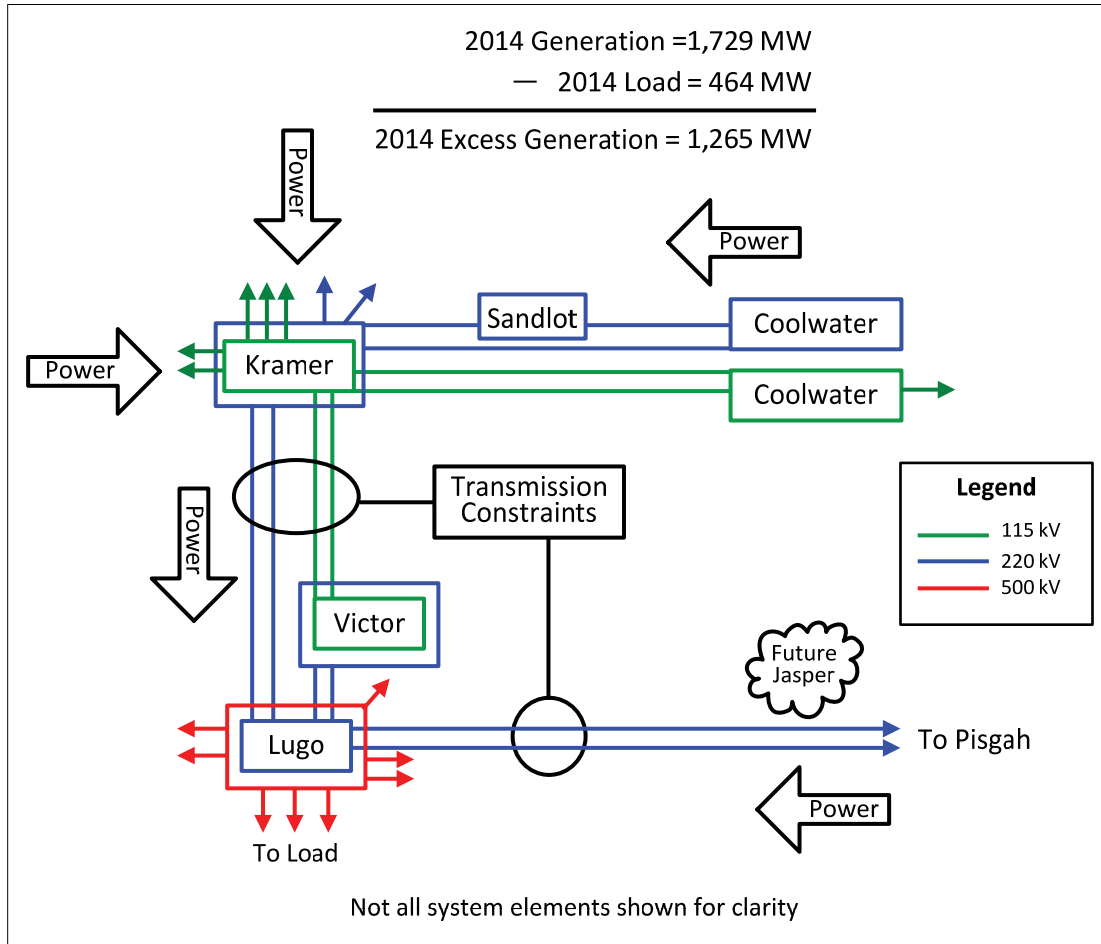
2014 Generation =1,729 MW
— 2014 Load = 464 MW
2014 Excess Generation = 1,265 MW

Power

Power

Sandlot

Coolwater

Power

Kramer

Coolwater

Transmission Constraints

Legend
115 kV
220 kV
500 kV

Power

Victor

Future Jasper

Lugo

To Pisgah

Power

To Load

Not all system elements shown for clarity